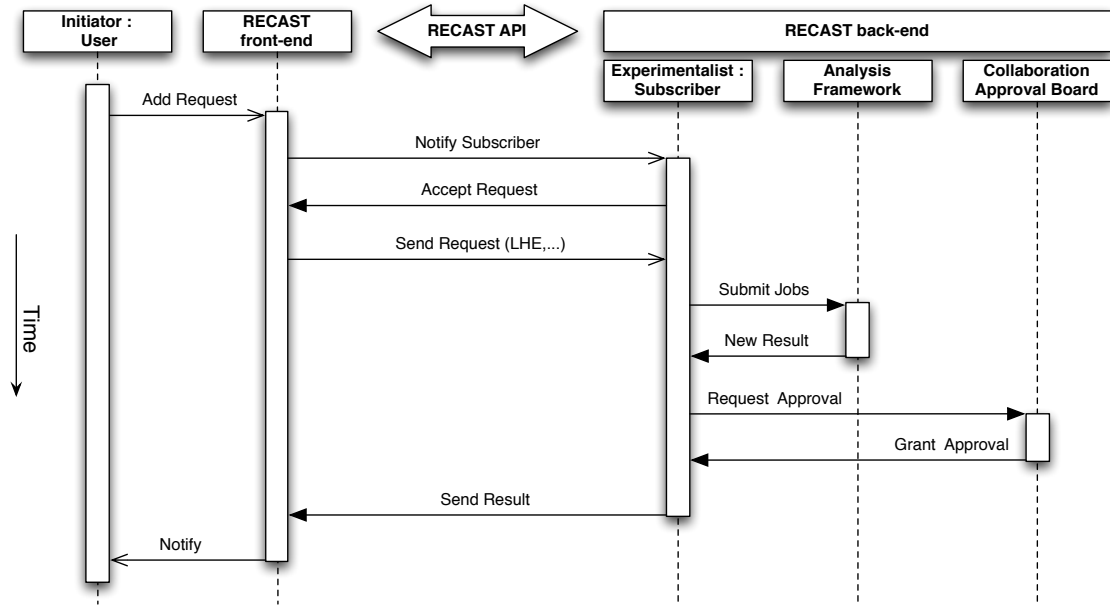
Initiator : User

RECAST front-end

RECAST API

RECAST back-end

Experimentalist : Subscriber

Analysis Framework

Collaboration Approval Board

Add Request

Notify Subscriber

Accept Request

Send Request (LHE,...)

Submit Jobs

New Result

Request Approval

Grant Approval

Send Result

Notify

Time